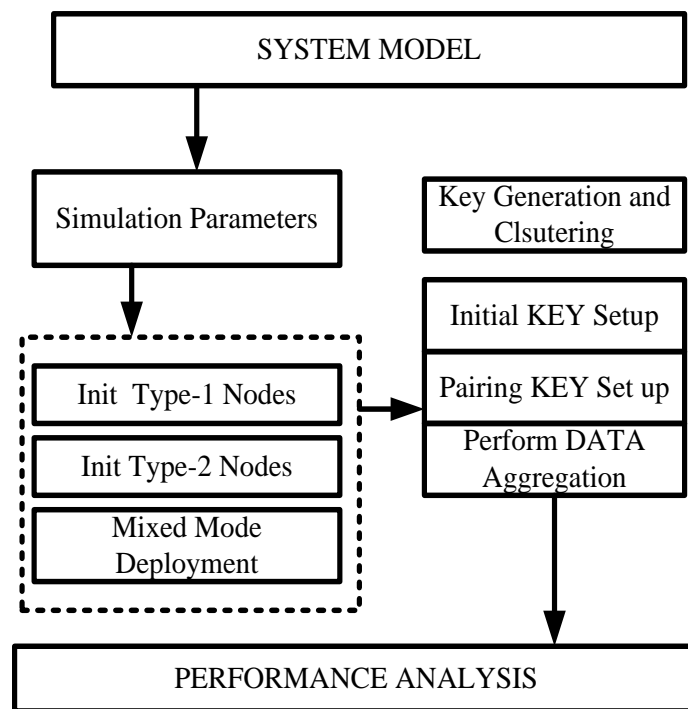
SYSTEM MODEL

Simulation Parameters

Key Generation and Clsutering

Initial KEY Setup

Pairing KEY Set up

Perform DATA Aggregation

Init Type-1 Nodes

Init Type-2 Nodes

Mixed Mode Deployment

PERFORMANCE ANALYSIS